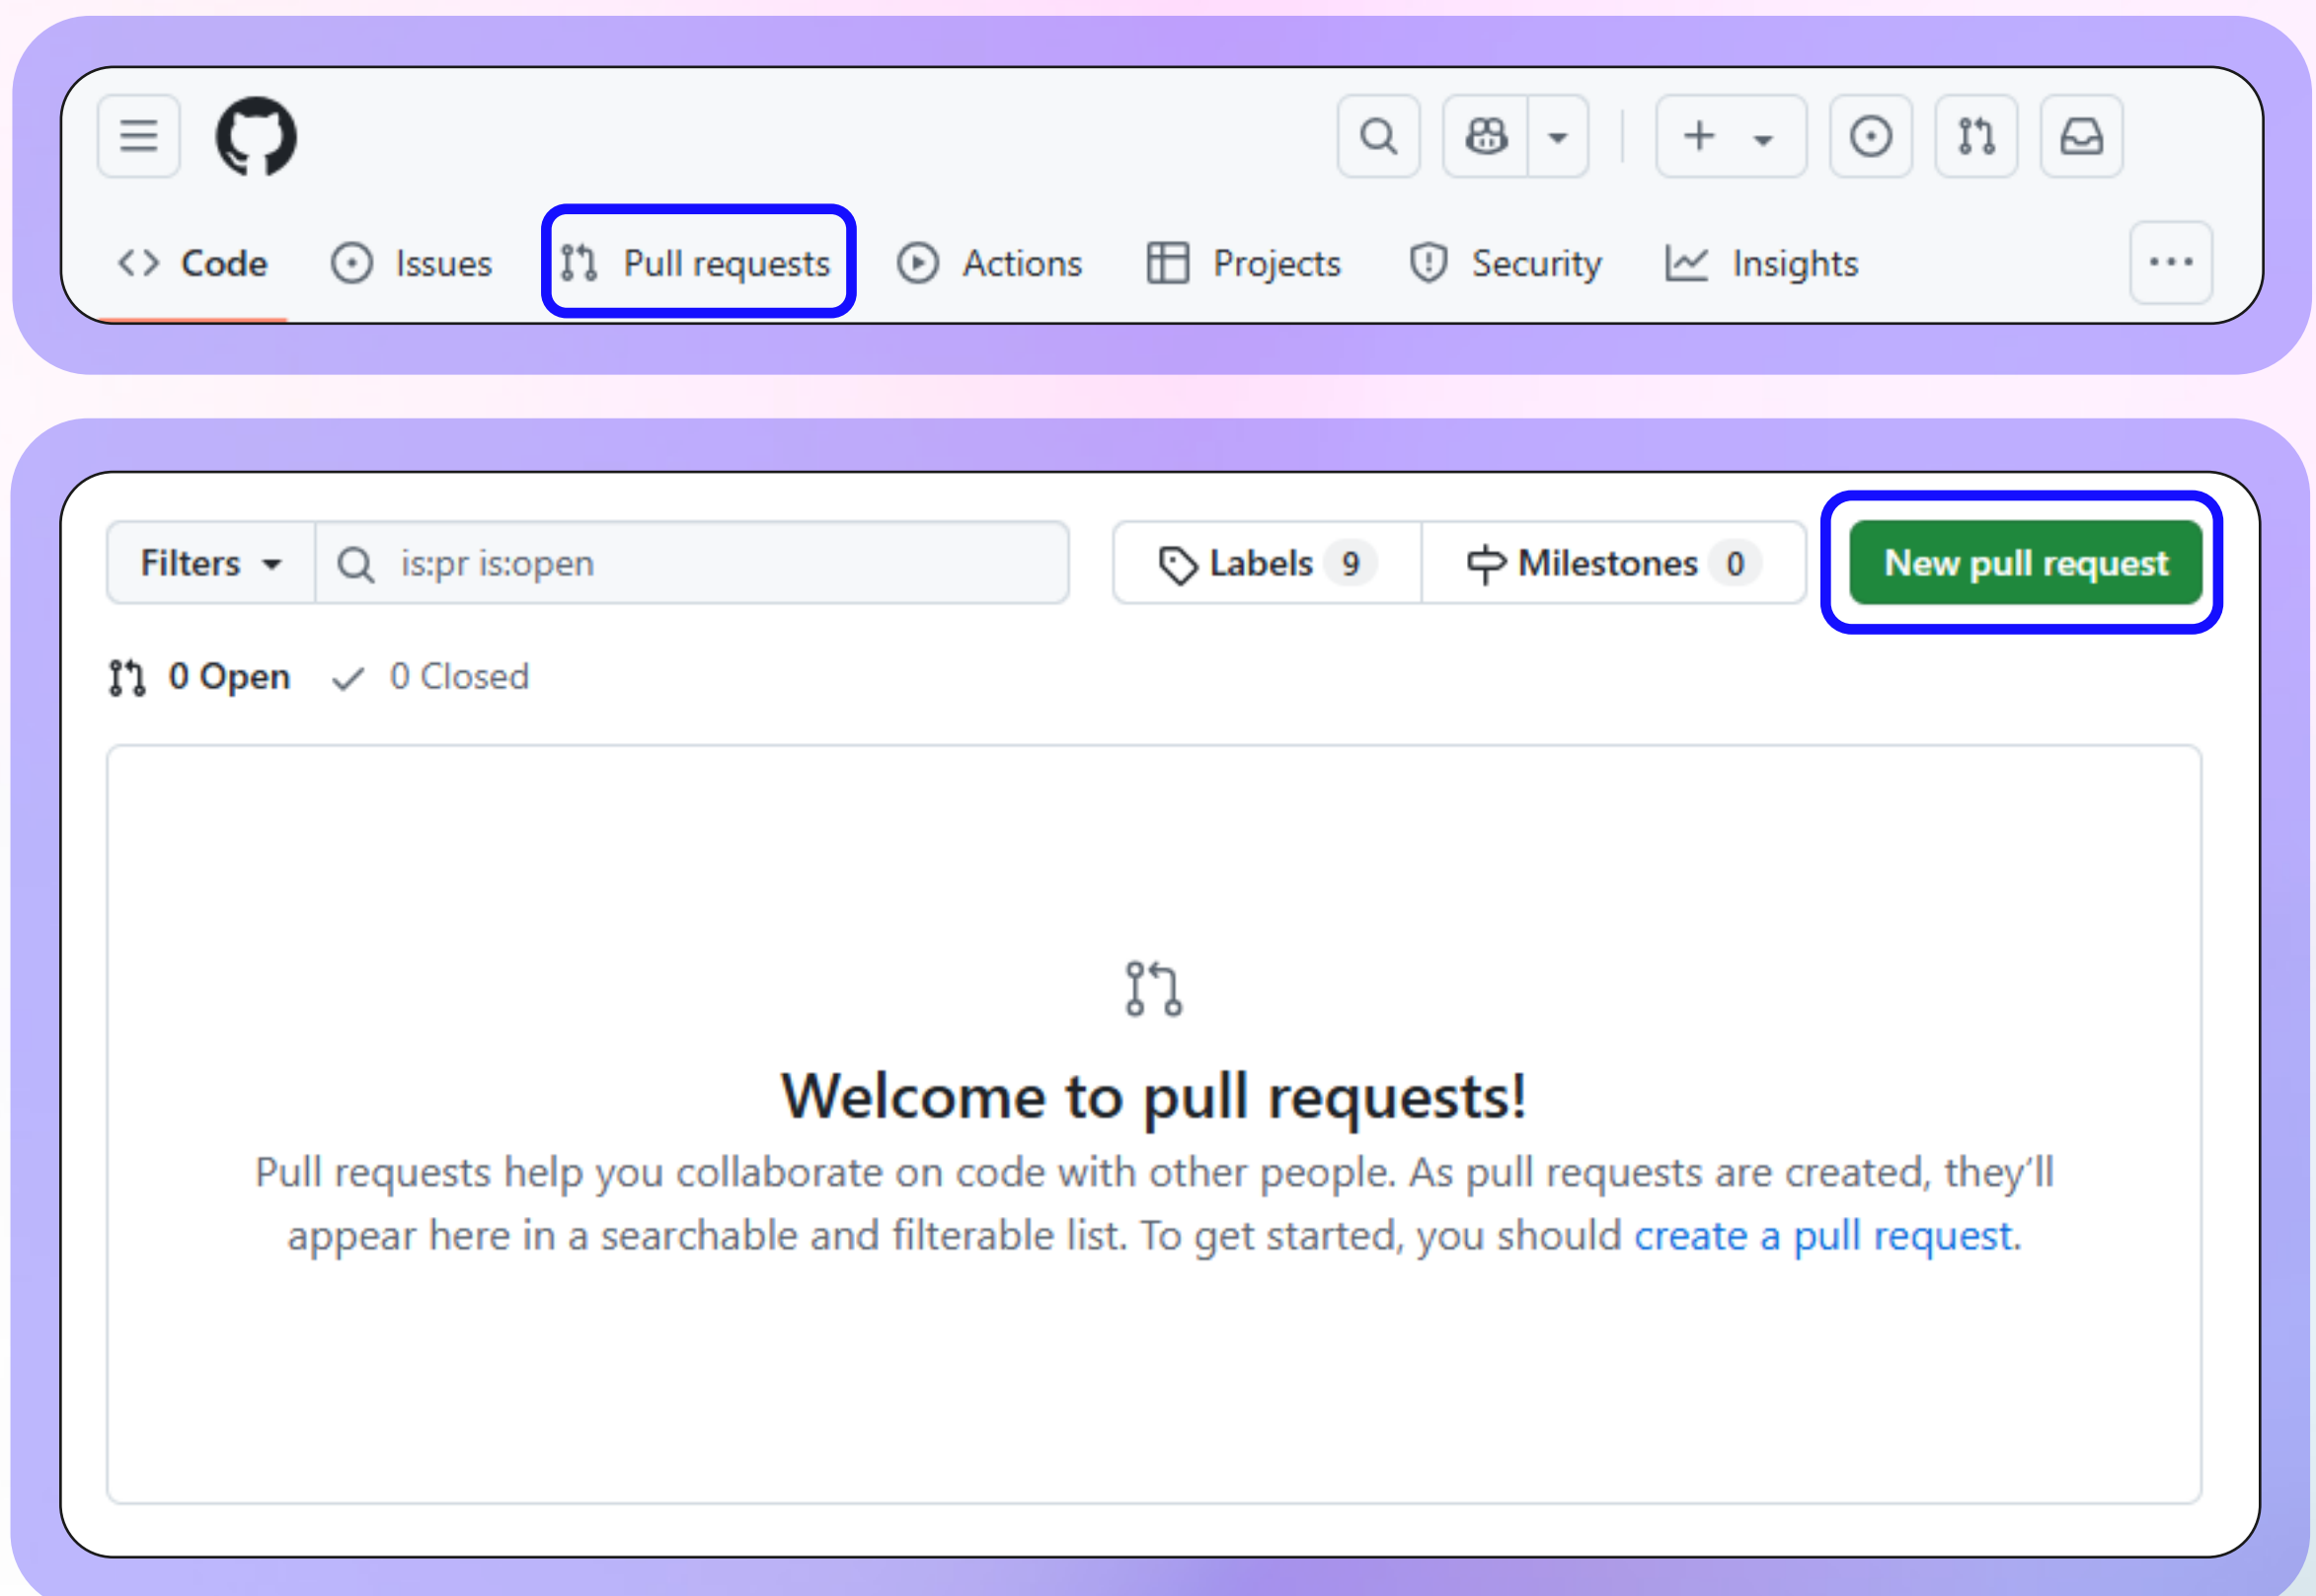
Code Issues Pull requests Actions Projects Security Insights

Filters is:pr is:open

Labels 9 Milestones 0

New pull request

0 Open 0 Closed

Welcome to pull requests!

Pull requests help you collaborate on code with other people. As pull requests are created, they'll appear here in a searchable and filterable list. To get started, you should create a pull request.